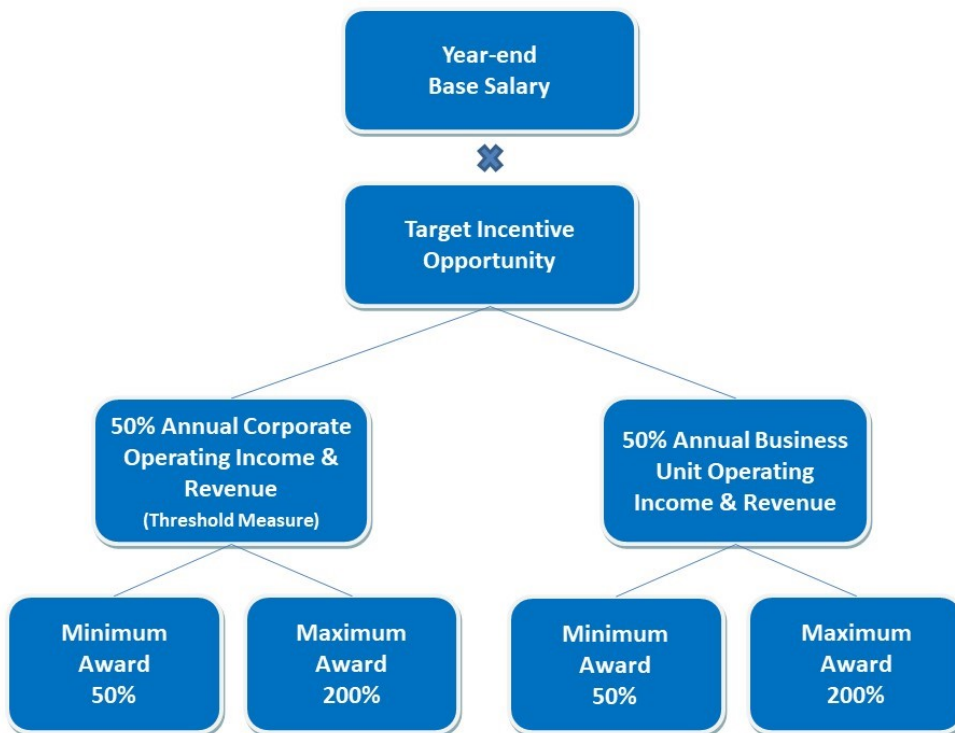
Year-end Base Salary

Target Incentive Opportunity

50% Annual Corporate Operating Income & Revenue (Threshold Measure)

50% Annual Business Unit Operating Income & Revenue

Minimum Award 50%

Maximum Award 200%

Minimum Award 50%

Maximum Award 200%